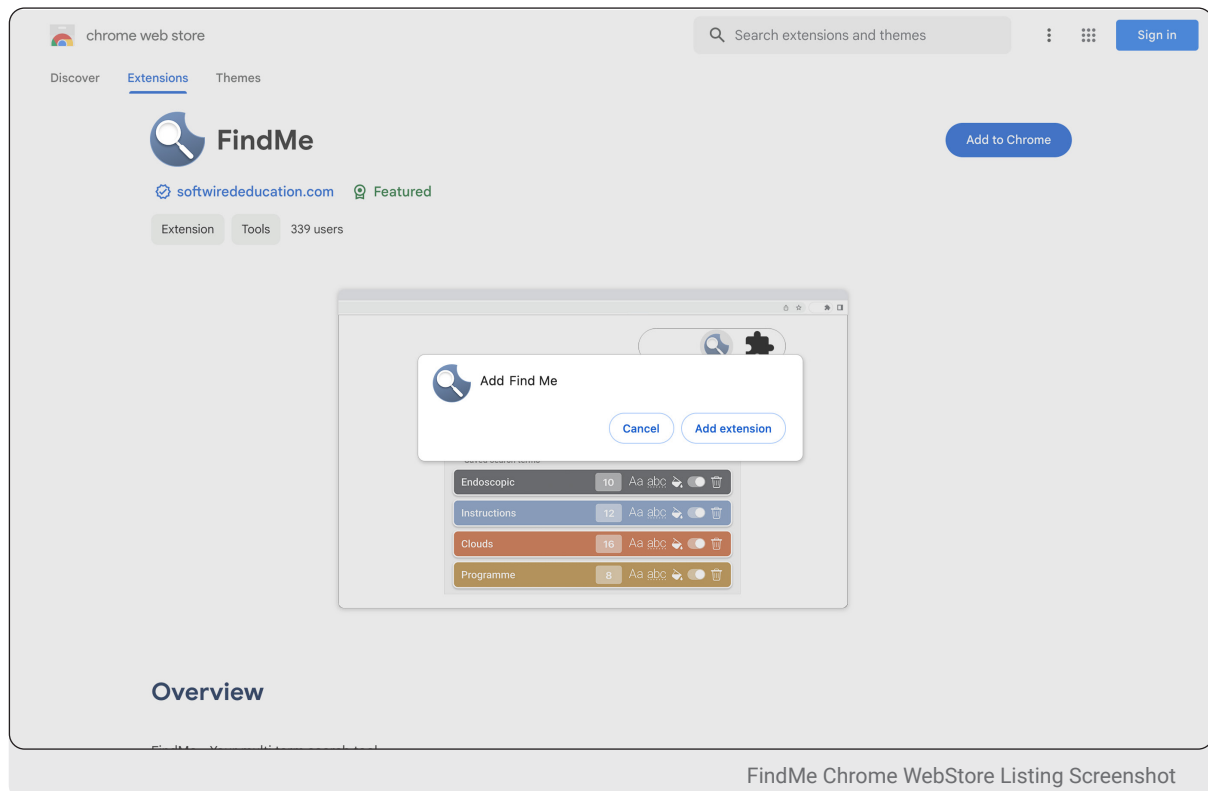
chrome web store

Search extensions and themes

Sign in

Discover Extensions Themes

FindMe

Add to Chrome

softwirededucation.com Featured

Extension Tools 339 users

Add Find Me

Cancel Add extension

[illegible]

| Endoscopic | 10 | Aa abc |
|---|---|---|
| Instructions | 12 | Aa abc |
| Clouds | 16 | Aa abc |
| Programme | 8 | Aa abc |

Overview

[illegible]

FindMe Chrome WebStore Listing Screenshot